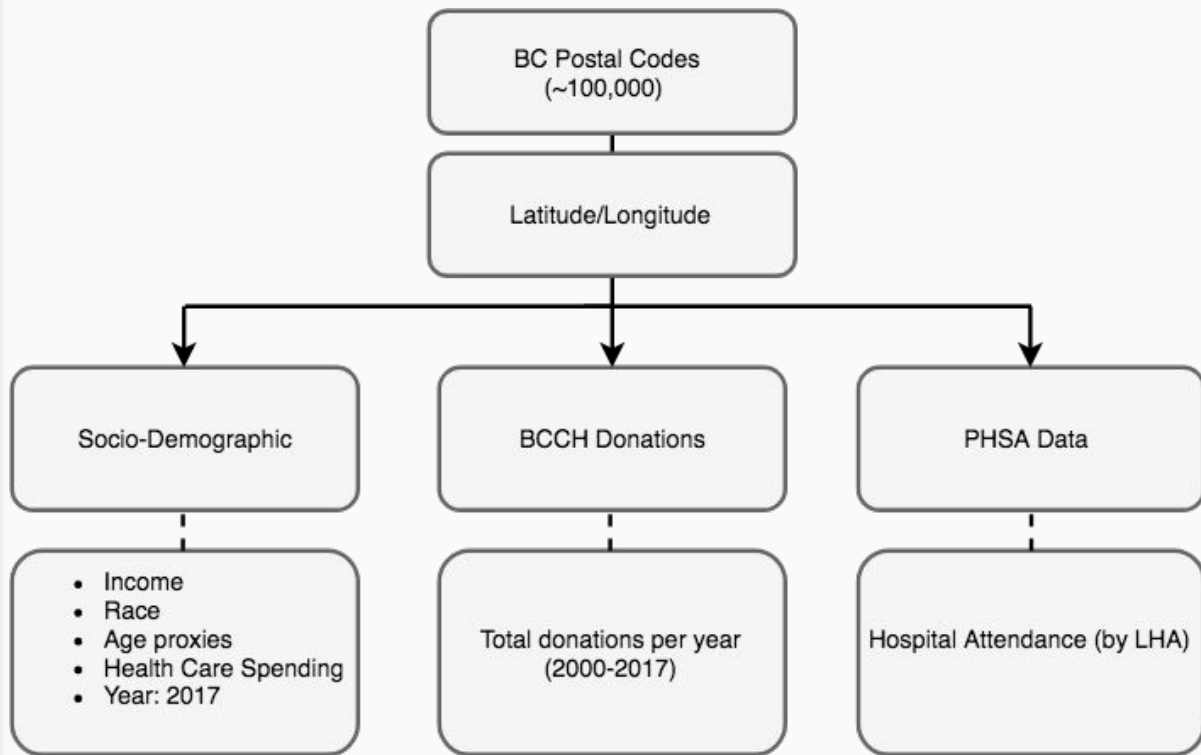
BC Postal Codes
(~100,000)

Latitude/Longitude

Socio-Demographic

BCCH Donations

PHSA Data

- Income
- Race
- Age proxies
- Health Care Spending
- Year: 2017

Total donations per year
(2000-2017)

Hospital Attendance (by LHA)